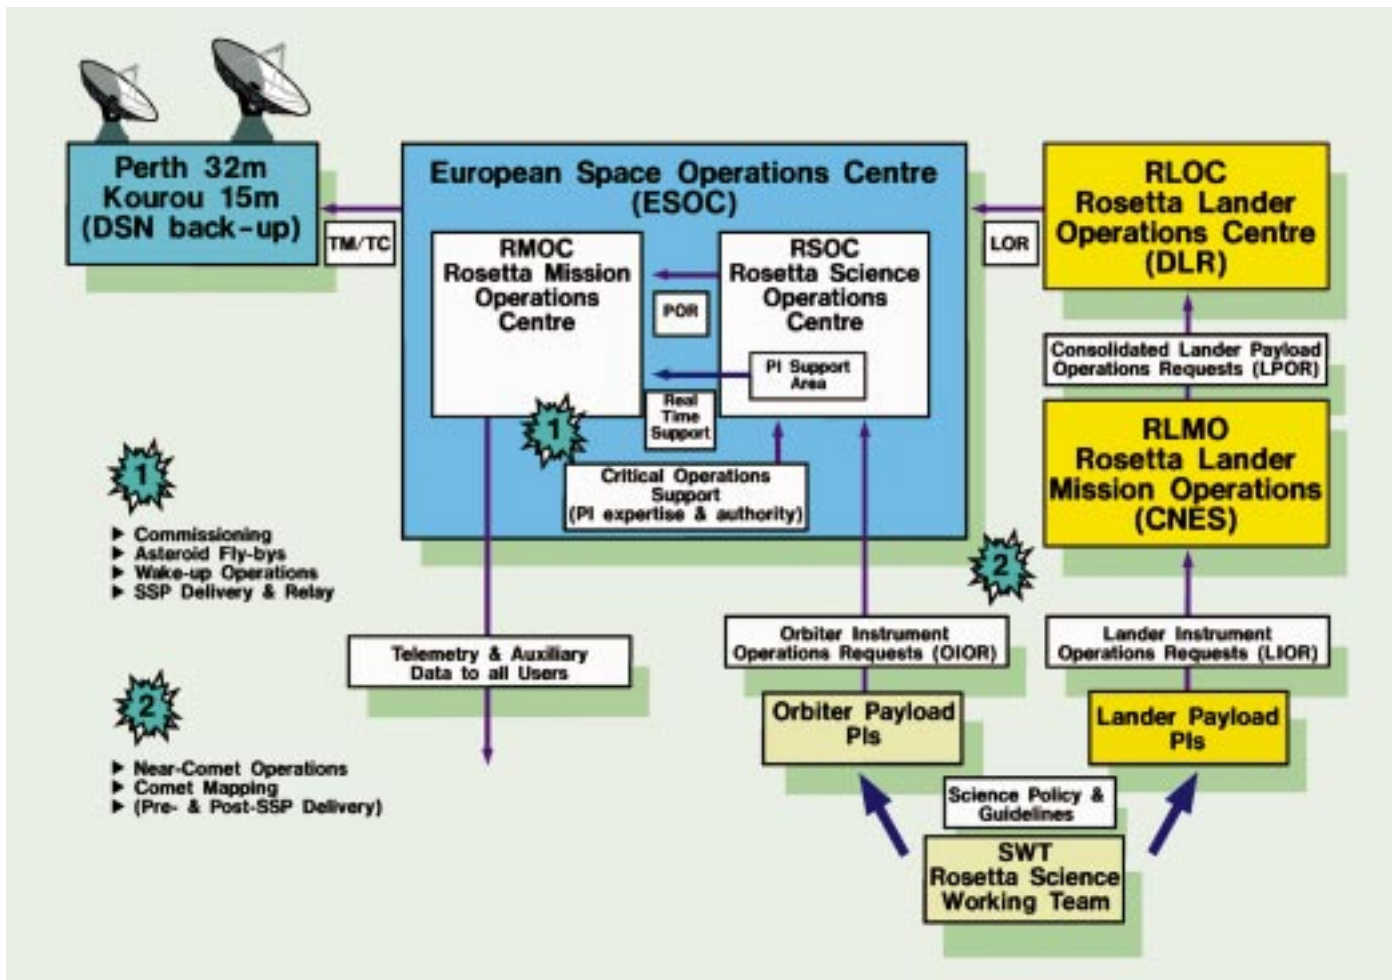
Perth 32m
Kourou 15m
(DSN back-up)

TM/TC

European Space Operations Centre
(ESOC)

RMOC
Rosetta Mission
Operations
Centre

POR

RSOC
Rosetta Science
Operations
Centre

PI Support
Area

Real
Time
Support

1

Critical Operations
Support
(PI expertise & authority)

LOR

RLOC
Rosetta Lander
Operations Centre
(DLR)

Consolidated Lander Payload
Operations Requests (LPOR)

RLMO
Rosetta Lander
Mission Operations
(CNES)

1

▶ Commissioning
▶ Asteroid Fly-bys
▶ Wake-up Operations
▶ SSP Delivery & Relay

2

Telemetry & Auxiliary
Data to all Users

Orbiter Instrument
Operations Requests (OIOR)

Lander Instrument
Operations Requests (LIOR)

Orbiter Payload
PIs

Lander Payload
PIs

2

▶ Near-Comet Operations
▶ Comet Mapping
▶ (Pre- & Post-SSP Delivery)

Science Policy &
Guidelines

SWT
Rosetta Science
Working Team